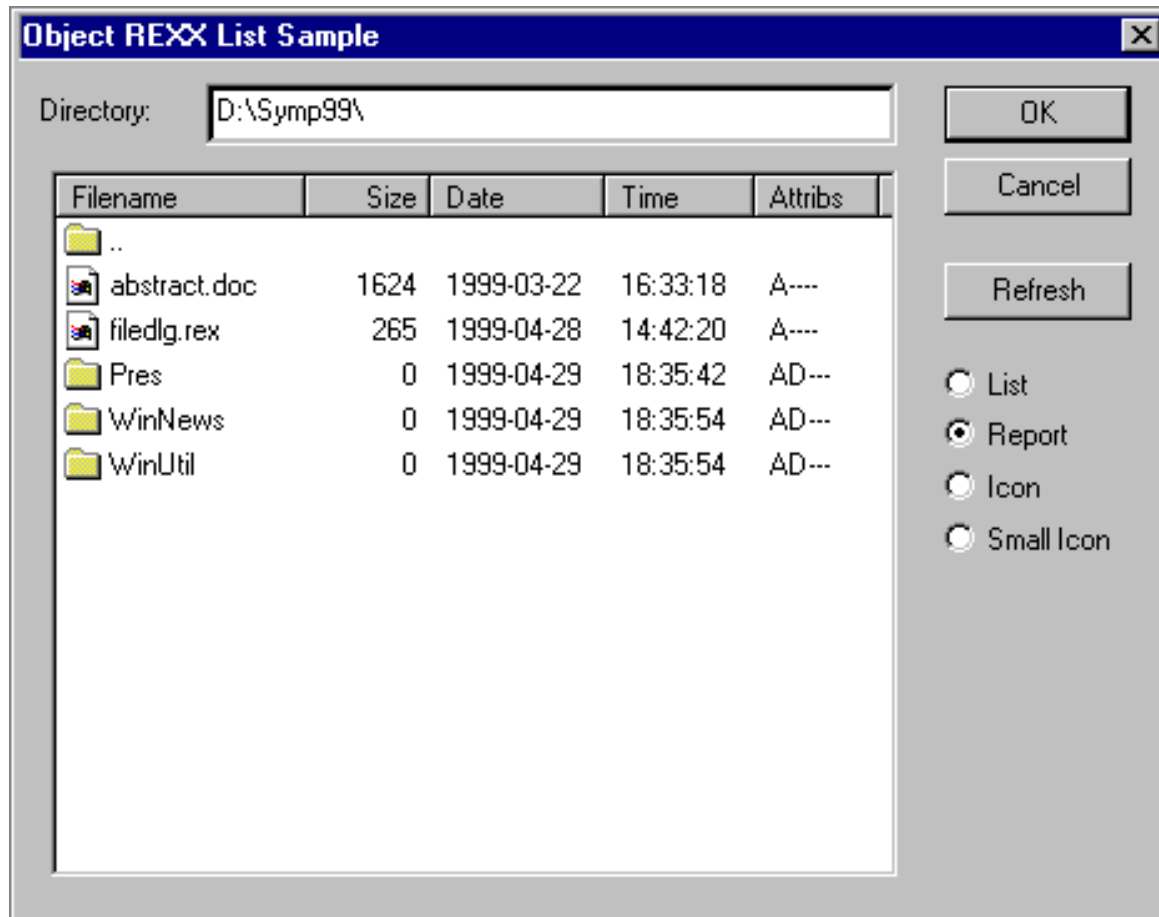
Object REXX List Sample

Directory: D:\Symp99\

OK

Cancel

Refresh

| Filename | Size | Date | Time | Attribs |
|---|---|---|---|---|
| .. | | | | |
| abstract.doc | 1624 | 1999-03-22 | 16:33:18 | A---- |
| filedlg.rex | 265 | 1999-04-28 | 14:42:20 | A---- |
| Pres | 0 | 1999-04-29 | 18:35:42 | AD--- |
| WinNews | 0 | 1999-04-29 | 18:35:54 | AD--- |
| WinUtil | 0 | 1999-04-29 | 18:35:54 | AD--- |

List
Report
Icon
Small Icon